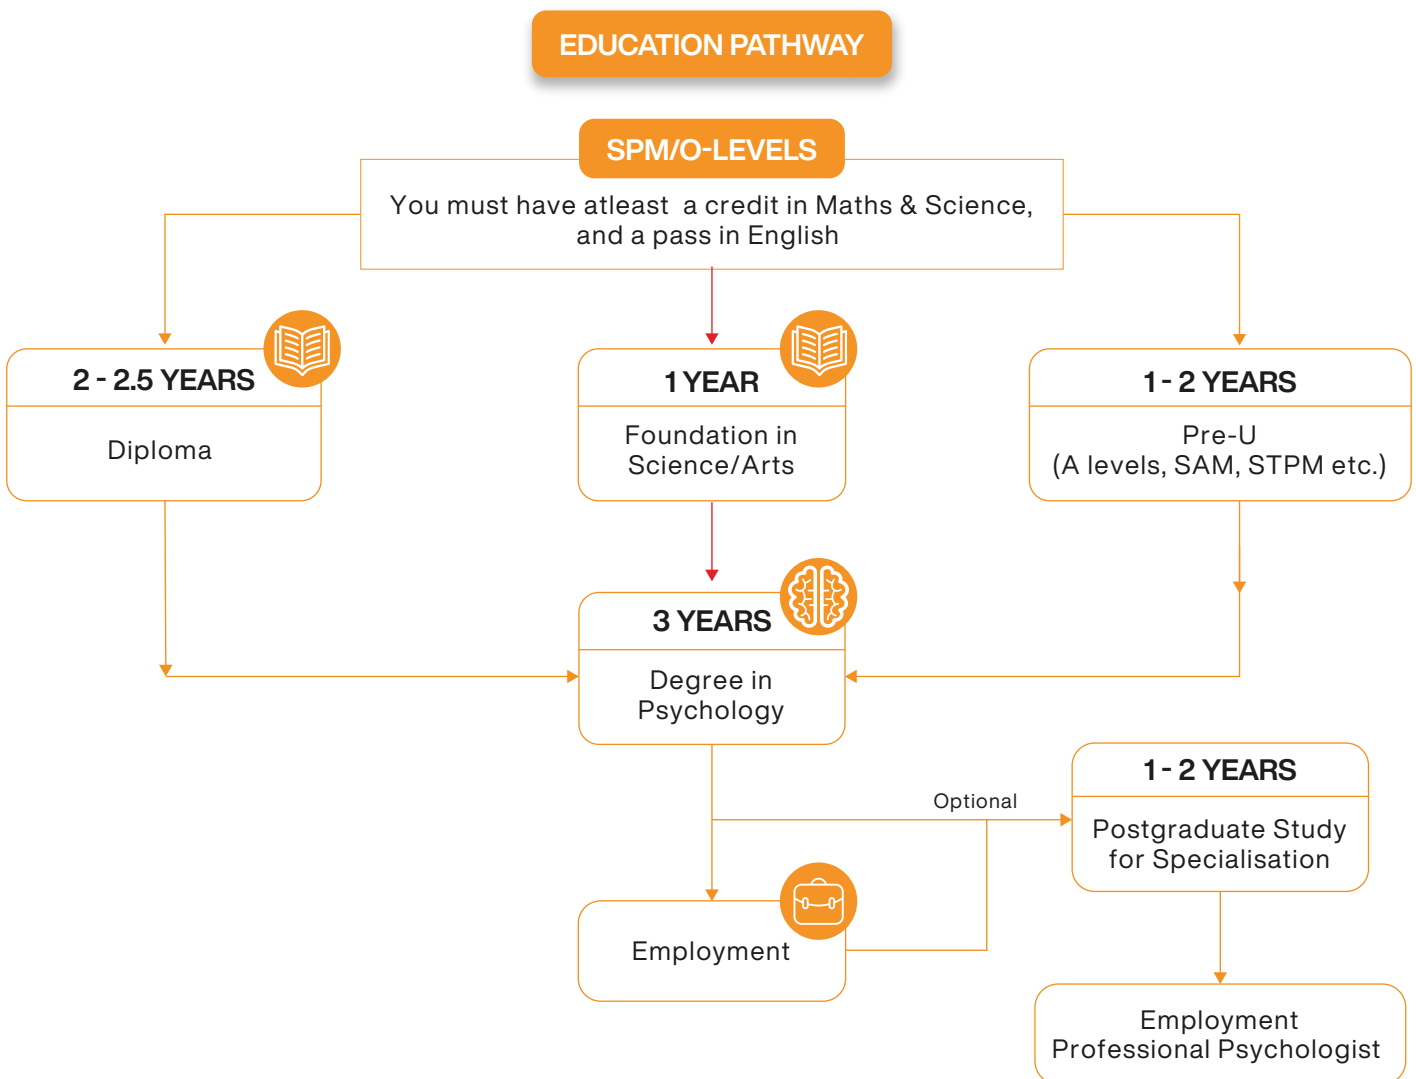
EDUCATION PATHWAY

SPM/O-LEVELS

You must have atleast a credit in Maths & Science, and a pass in English

2 - 2.5 YEARS

Diploma

1 YEAR

Foundation in Science/Arts

1 - 2 YEARS

Pre-U
(A levels, SAM, STPM etc.)

3 YEARS

Degree in Psychology

Optional

1 - 2 YEARS

Postgraduate Study for Specialisation

Employment

Employment
Professional Psychologist